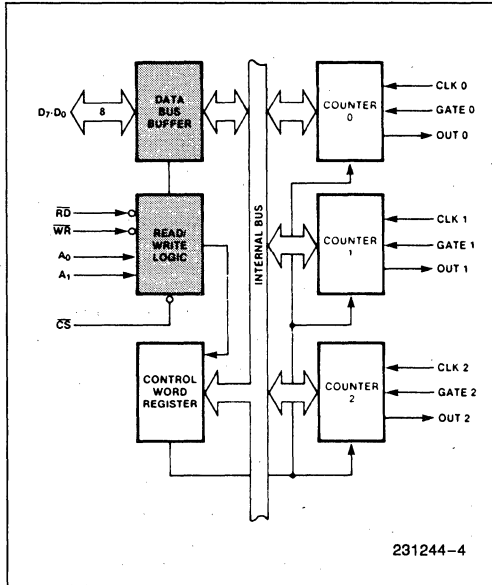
$D_7$-$D_0$

8

DATA BUS BUFFER

$\overline{RD}$

$\overline{WR}$

$A_0$

$A_1$

READ/ WRITE LOGIC

$\overline{CS}$

CONTROL WORD REGISTER

INTERNAL BUS

COUNTER 0

CLK 0

GATE 0

OUT 0

COUNTER 1

CLK 1

GATE 1

OUT 1

COUNTER 2

CLK 2

GATE 2

OUT 2

231244–4